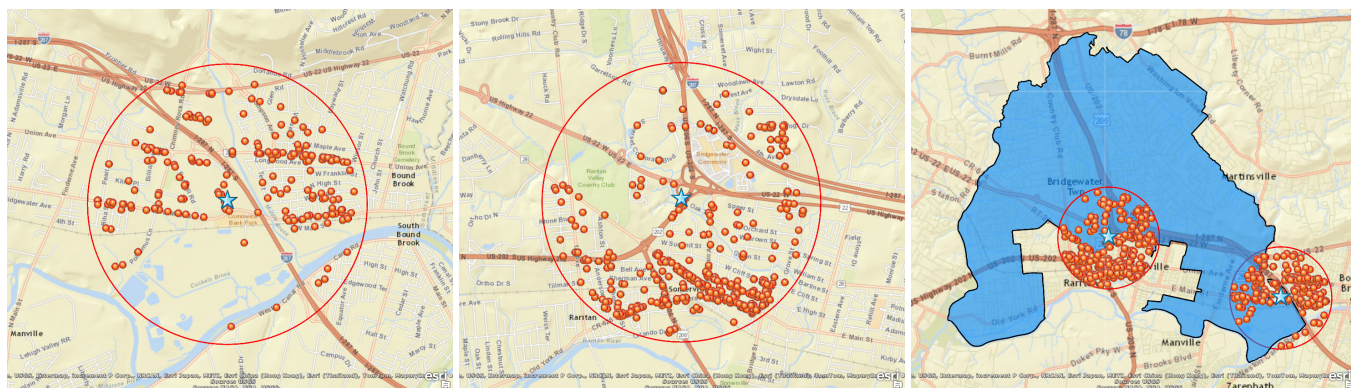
I-287
US-22 E
US Highway 22
Dorothy Rd
Middlebrook Rd
Woodland Ave
N Adamsville Rd
Union Ave
Morgan Ln
Pearl
4th St
Maple Ave
Longwood Ave
W Franklin St
High St
Bound Brook
South Bound Brook
Manville
Lehigh Valley RR
Union Ave
Church St
Canal Rd
Main St
Stony Brook Dr
Rolling Hills Rd
Garretson Rd
US Highway 22
Woodlawn Ave
Wight St
Lawton Rd
Drysdale Ln
Raritan Valley Country Club
Bridgewater Commons
US-22 W
US-22 E
I-287
Spear St
Orchard St
Somerville
W Main St
Raritan
Ormo Dr S
US-202
Somerset St
I-78
I 78 W
Burnt Mills Rd
Liberty Corner Rd
Bridgewater Twp
Martinsville
Raritan
Manville
Old York Rd
Dukes Pkwy W
Brooks Blvd
Zarephath
esri